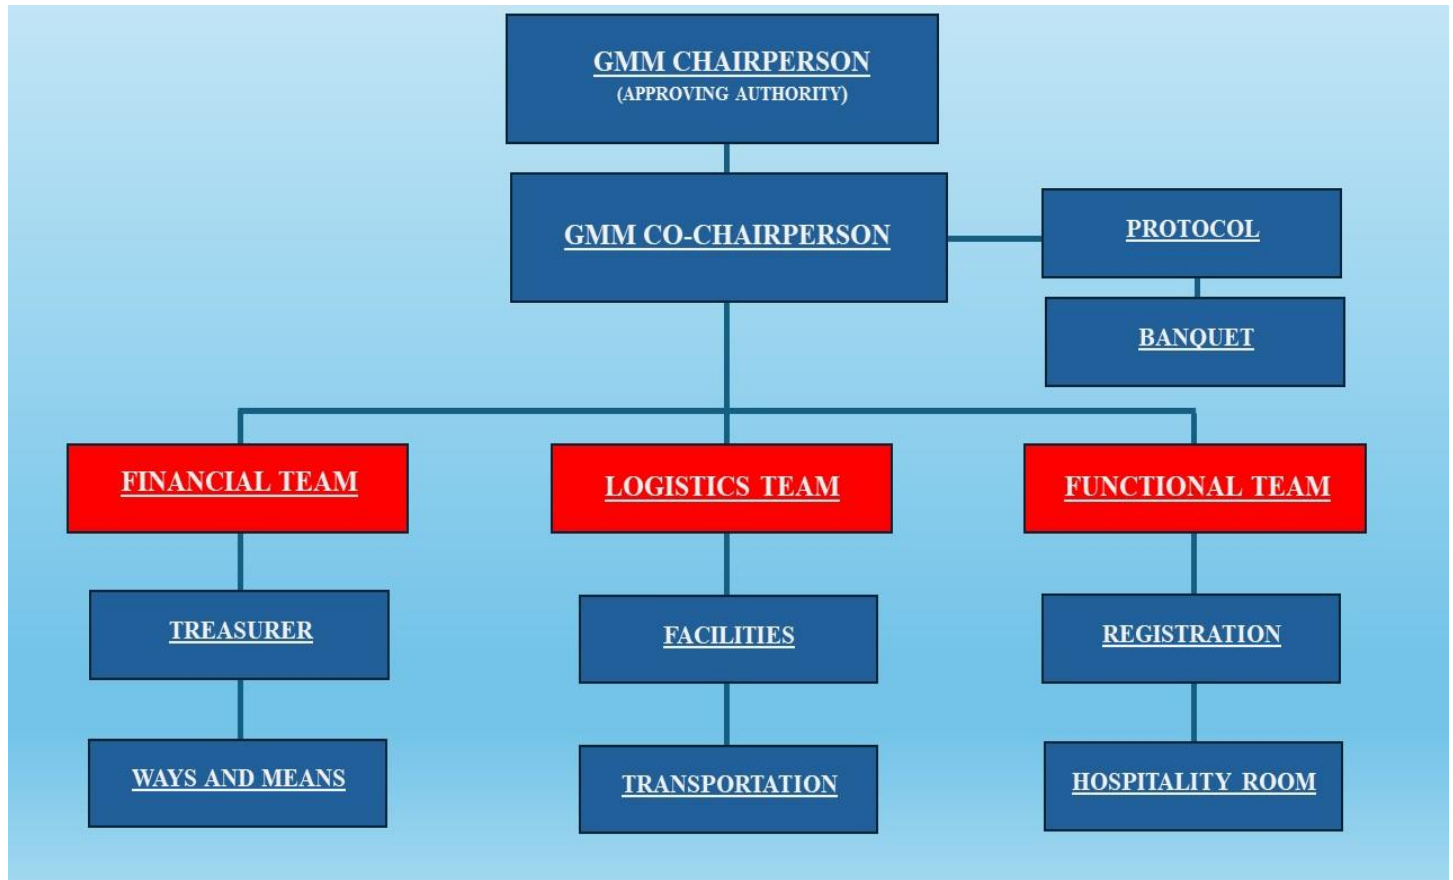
GMM CHAIRPERSON
(APPROVING AUTHORITY)

GMM CO-CHAIRPERSON

PROTOCOL

BANQUET

FINANCIAL TEAM

LOGISTICS TEAM

FUNCTIONAL TEAM

TREASURER

WAYS AND MEANS

FACILITIES

TRANSPORTATION

REGISTRATION

HOSPITALITY ROOM